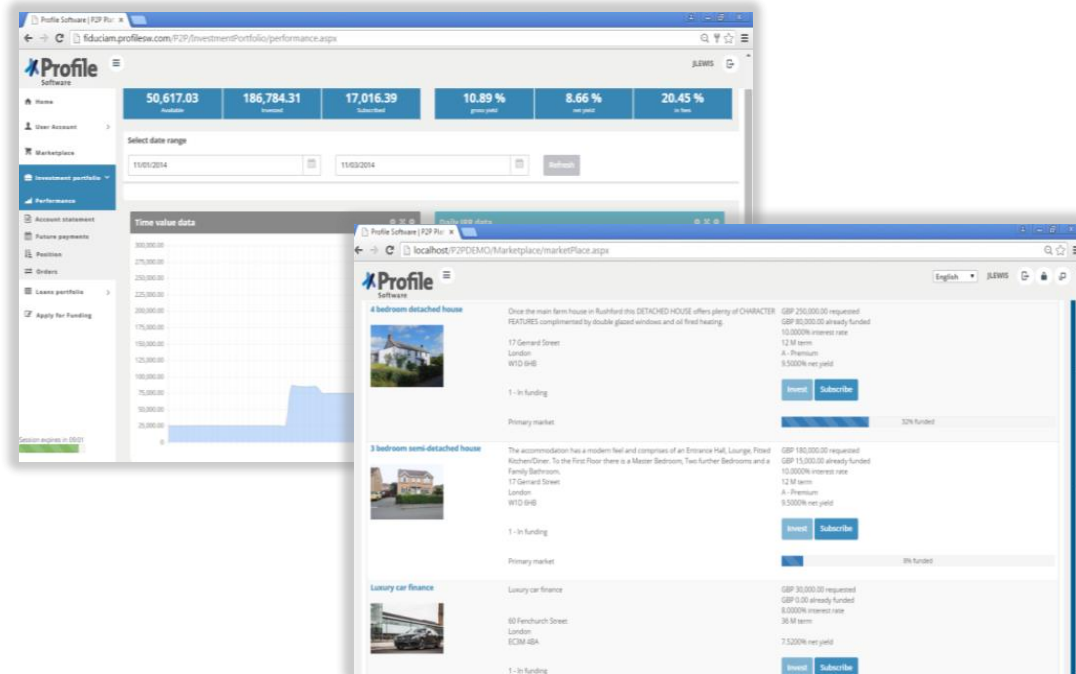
Profile Software | P2P Pla ×

fiduciam.profilesw.com/P2P/InvestmentPortfolio/performance.aspx

Profile Software

JLEWIS

Home

User Account

Marketplace

Investment portfolio

Performance

Account statement

Future payments

Position

Orders

Loans portfolio

Apply for Funding

Session expires in 09:01

50,617.03
Available

186,784.31
Invested

17,016.39
Subscribed

10.89 %
gross yield

8.66 %
net yield

20.45 %
in fees

Select date range

11/01/2014

11/03/2014

Refresh

Time value data

Daily IRR data

300,000.00
275,000.00
250,000.00
225,000.00
200,000.00
175,000.00
150,000.00
125,000.00
100,000.00
75,000.00
50,000.00
25,000.00
0

Profile Software | P2P Pla ×

localhost/P2PDEMO/Marketplace/marketPlace.aspx

Profile Software

English

JLEWIS

4 bedroom detached house

Once the main farm house in Rushford this DETACHED HOUSE offers plenty of CHARACTER FEATURES complimented by double glazed windows and oil fired heating.

17 Gerrard Street
London
W1D 6HB

1 - In funding

Primary market

GBP 250,000.00 requested
GBP 80,000.00 already funded
10.0000% interest rate
12 M term
A - Premium
9.5000% net yield

Invest Subscribe

32% funded

3 bedroom semi-detached house

The accommodation has a modern feel and comprises of an Entrance Hall, Lounge, Fitted Kitchen/Diner. To the First Floor there is a Master Bedroom, Two further Bedrooms and a Family Bathroom.
17 Gerrard Street
London
W1D 6HB

1 - In funding

Primary market

GBP 180,000.00 requested
GBP 15,000.00 already funded
10.0000% interest rate
12 M term
A - Premium
9.5000% net yield

Invest Subscribe

8% funded

Luxury car finance

Luxury car finance

60 Fenchurch Street
London
EC3M 4BA

1 - In funding

GBP 30,000.00 requested
GBP 0.00 already funded
8.0000% interest rate
36 M term

7.5200% net yield

Invest Subscribe